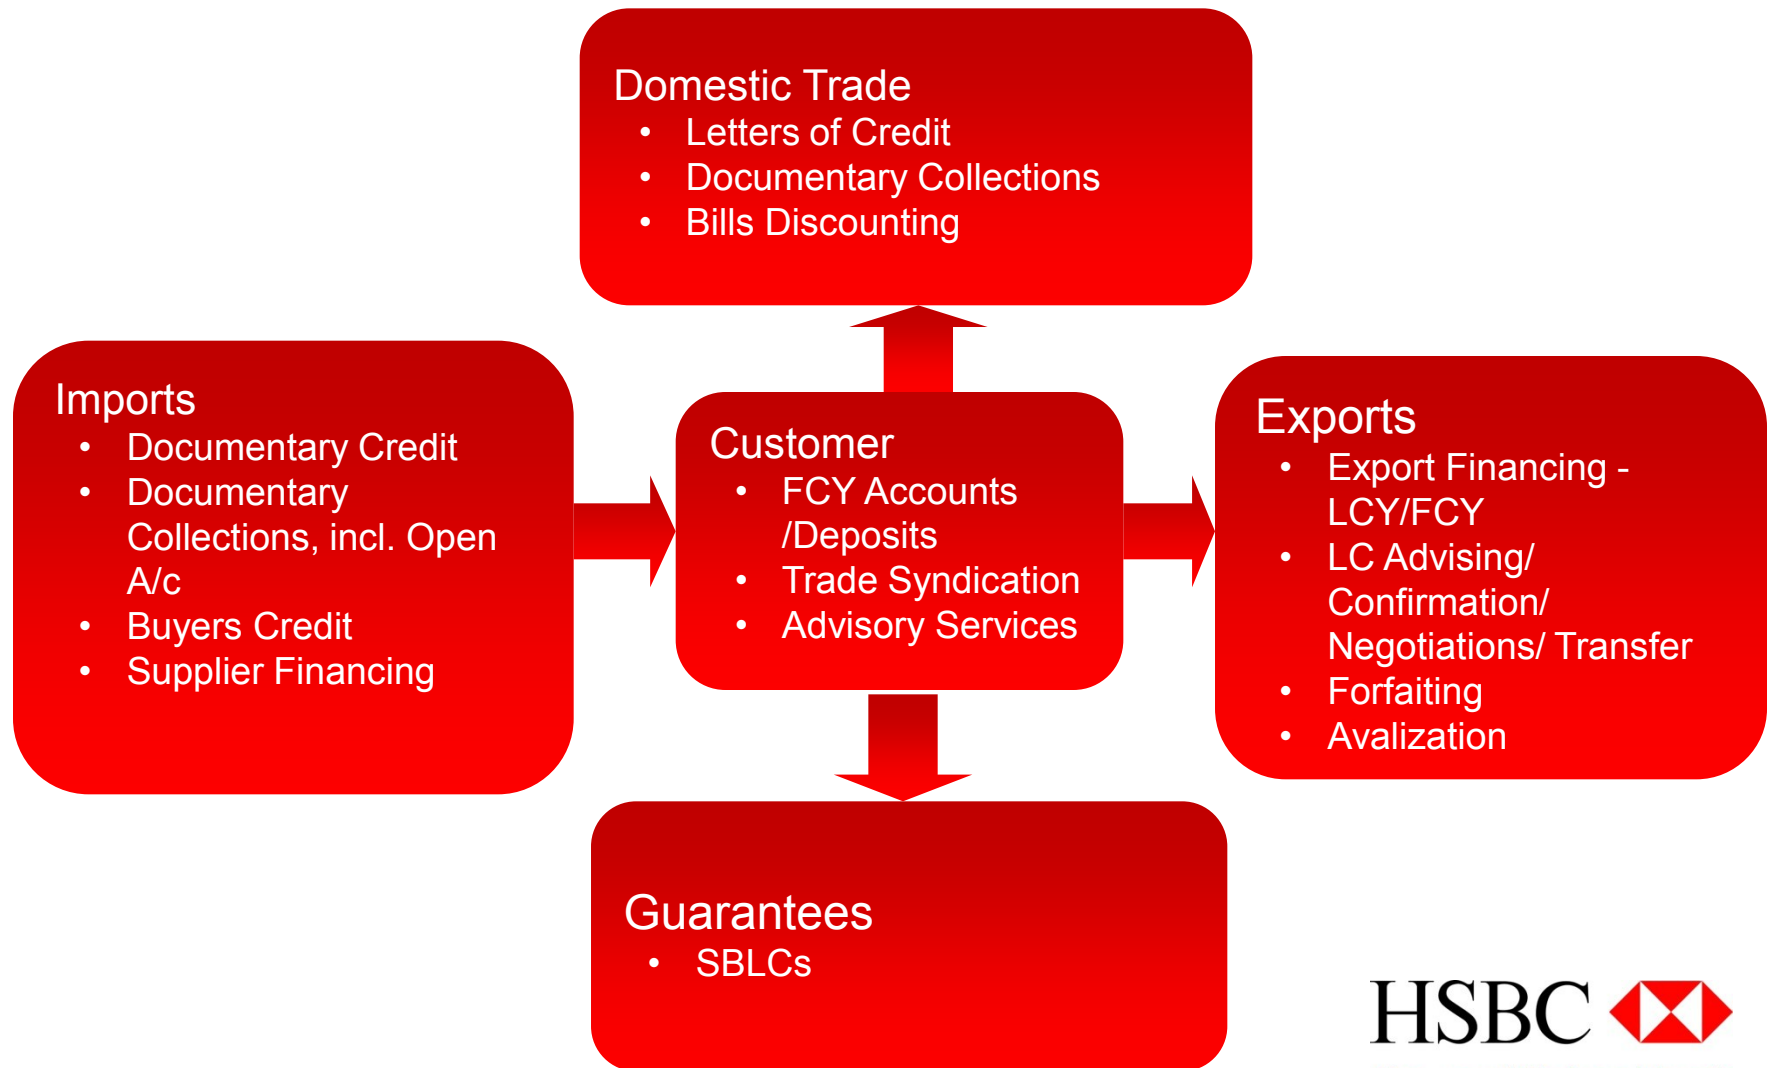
Domestic Trade
- Letters of Credit
- Documentary Collections
- Bills Discounting

Imports
- Documentary Credit
- Documentary Collections, incl. Open A/c
- Buyers Credit
- Supplier Financing

Customer
- FCY Accounts /Deposits
- Trade Syndication
- Advisory Services

Exports
- Export Financing - LCY/FCY
- LC Advising/ Confirmation/ Negotiations/ Transfer
- Forfaiting
- Avalization

Guarantees
- SBLCs

HSBC